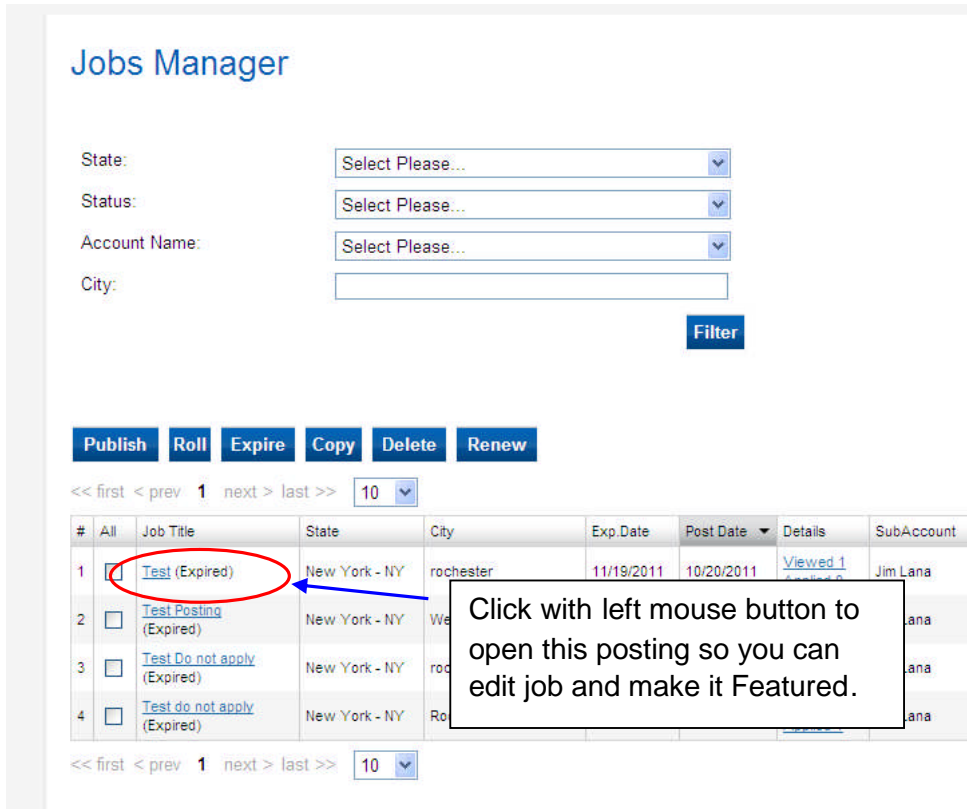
Jobs Manager

State: Select Please...
Status: Select Please...
Account Name: Select Please...
City:

Filter

Publish Roll Expire Copy Delete Renew

<< first < prev 1 next > last >> 10

| # | All | Job Title | State | City | Exp.Date | Post Date | Details | SubAccount |
|---|---|---|---|---|---|---|---|---|
| 1 | | Test (Expired) | New York - NY | rochester | 11/19/2011 | 10/20/2011 | Viewed 1 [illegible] | Jim Lana |
| 2 | | Test Posting (Expired) | New York - NY | We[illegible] | | | | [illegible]ana |
| 3 | | Test Do not apply (Expired) | New York - NY | roc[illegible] | | | | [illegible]ana |
| 4 | | Test do not apply (Expired) | New York - NY | Ro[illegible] | | | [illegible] | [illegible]ana |

<< first < prev 1 next > last >> 10

Click with left mouse button to open this posting so you can edit job and make it Featured.